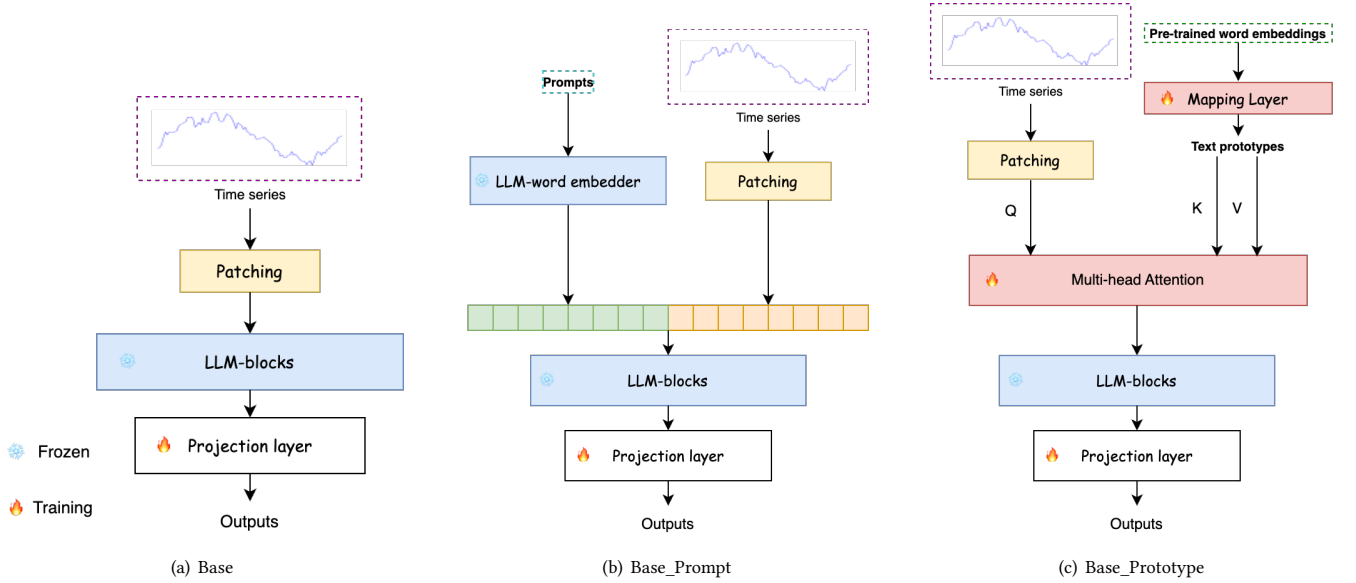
Time series

Patching

LLM-blocks

Projection layer

Outputs

Frozen

Training

(a) Base

Prompts

LLM-word embedder

Time series

Patching

LLM-blocks

Projection layer

Outputs

(b) Base_Prompt

Time series

Pre-trained word embeddings

Mapping Layer

Text prototypes

Patching

Q

K

V

Multi-head Attention

LLM-blocks

Projection layer

Outputs

(c) Base_Prototype